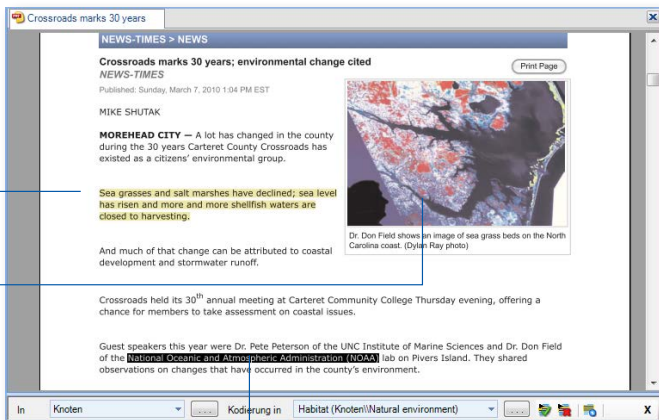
Crossroads marks 30 years

NEWS-TIMES > NEWS

Crossroads marks 30 years; environmental change cited

NEWS-TIMES

Print Page

Published: Sunday, March 7, 2010 1:04 PM EST

MIKE SHUTAK

MOREHEAD CITY — A lot has changed in the county during the 30 years Carteret County Crossroads has existed as a citizens' environmental group.

Sea grasses and salt marshes have declined; sea level has risen and more and more shellfish waters are closed to harvesting.

Dr. Don Field shows an image of sea grass beds on the North Carolina coast. (Dylan Ray photo)

And much of that change can be attributed to coastal development and stormwater runoff.

Crossroads held its 30$^{th}$ annual meeting at Carteret Community College Thursday evening, offering a chance for members to take assessment on coastal issues.

Guest speakers this year were Dr. Pete Peterson of the UNC Institute of Marine Sciences and Dr. Don Field of the National Oceanic and Atmospheric Administration (NOAA) lab on Pivers Island. They shared observations on changes that have occurred in the county's environment.

In Knoten ... Kodierung in Habitat (Knoten\\Natural environment) ... X